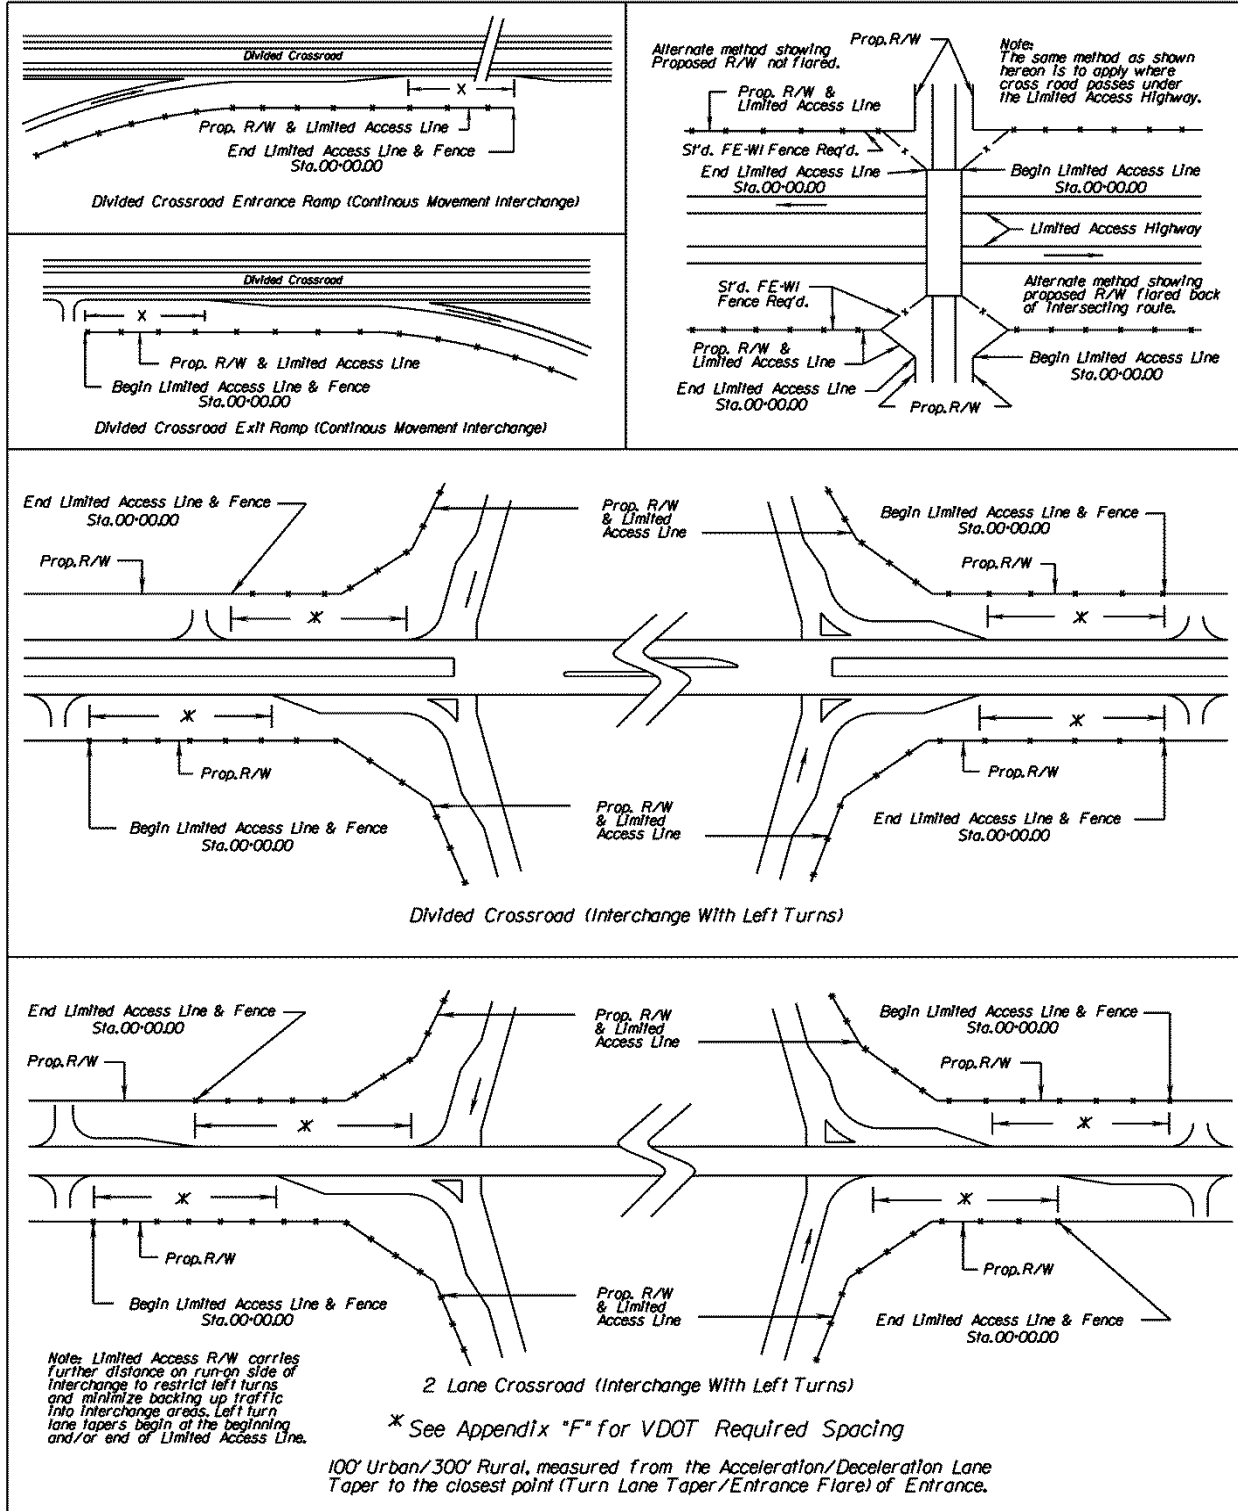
Divided Crossroad

X

Prop. R/W & Limited Access Line

End Limited Access Line & Fence
Sta.00+00.00

Divided Crossroad Entrance Ramp (Continous Movement Interchange)

Divided Crossroad

X

Prop. R/W & Limited Access Line

Begin Limited Access Line & Fence
Sta.00+00.00

Divided Crossroad Exit Ramp (Continous Movement Interchange)

Alternate method showing Proposed R/W not flared.

Prop.R/W

Note:
The same method as shown hereon is to apply where cross road passes under the Limited Access Highway.

Prop. R/W & Limited Access Line

St'd. FE-W1 Fence Req'd.

End Limited Access Line
Sta.00+00.00

Begin Limited Access Line
Sta.00+00.00

Limited Access Highway

St'd. FE-W1 Fence Req'd.

Alternate method showing proposed R/W flared back of intersecting route.

Prop. R/W & Limited Access Line

Begin Limited Access Line
Sta.00+00.00

End Limited Access Line
Sta.00+00.00

Prop.R/W

End Limited Access Line & Fence
Sta.00+00.00

Prop.R/W

X

Prop. R/W & Limited Access Line

Begin Limited Access Line & Fence
Sta.00+00.00

Prop.R/W

X

X

Prop.R/W

Begin Limited Access Line & Fence
Sta.00+00.00

Prop. R/W & Limited Access Line

X

Prop.R/W

End Limited Access Line & Fence
Sta.00+00.00

Divided Crossroad (Interchange With Left Turns)

End Limited Access Line & Fence
Sta.00+00.00

Prop.R/W

X

Prop. R/W & Limited Access Line

Begin Limited Access Line & Fence
Sta.00+00.00

Prop.R/W

X

X

Prop.R/W

Begin Limited Access Line & Fence
Sta.00+00.00

Prop. R/W & Limited Access Line

X

Prop.R/W

End Limited Access Line & Fence
Sta.00+00.00

Note: Limited Access R/W carries further distance on run-on side of interchange to restrict left turns and minimize backing up traffic into interchange areas. Left turn lane tapers begin at the beginning and/or end of Limited Access Line.

2 Lane Crossroad (Interchange With Left Turns)

* See Appendix "F" for VDOT Required Spacing

100' Urban/300' Rural, measured from the Acceleration/Deceleration Lane Taper to the closest point (Turn Lane Taper/Entrance Flare) of Entrance.